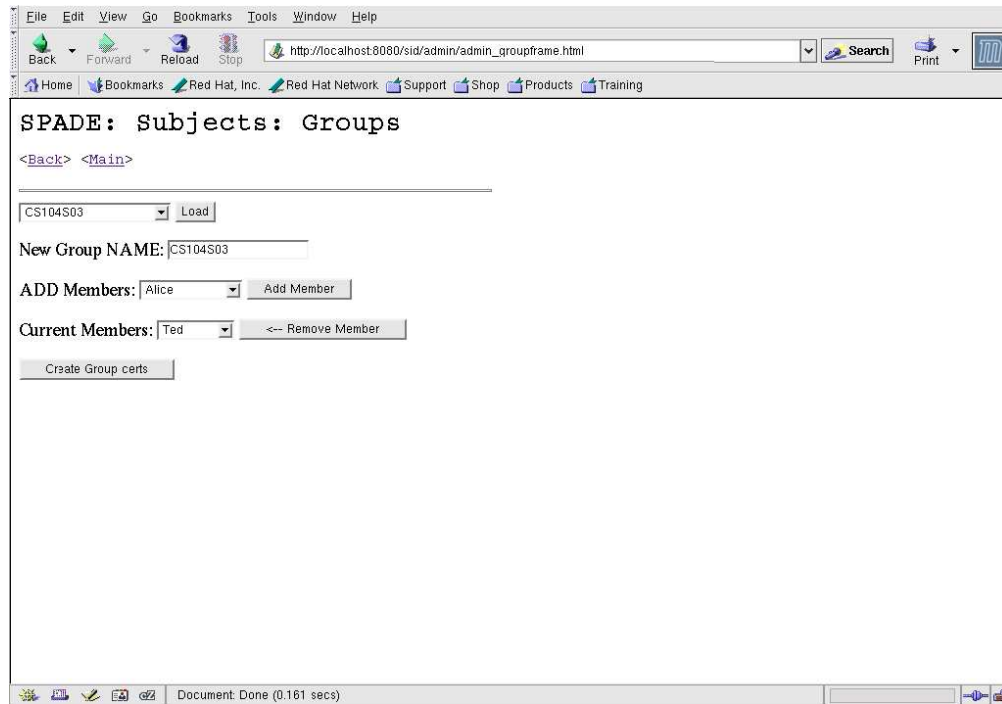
File Edit View Go Bookmarks Tools Window Help

Back Forward Reload Stop http://localhost:8080/sid/admin/admin_groupframe.html Search Print

Home Bookmarks Red Hat, Inc. Red Hat Network Support Shop Products Training

SPADE: Subjects: Groups

<Back> <Main>

CS104S03 Load

New Group NAME: CS104S03

ADD Members: Alice Add Member

Current Members: Ted <-- Remove Member

Create Group certs

Document: Done (0.161 secs)